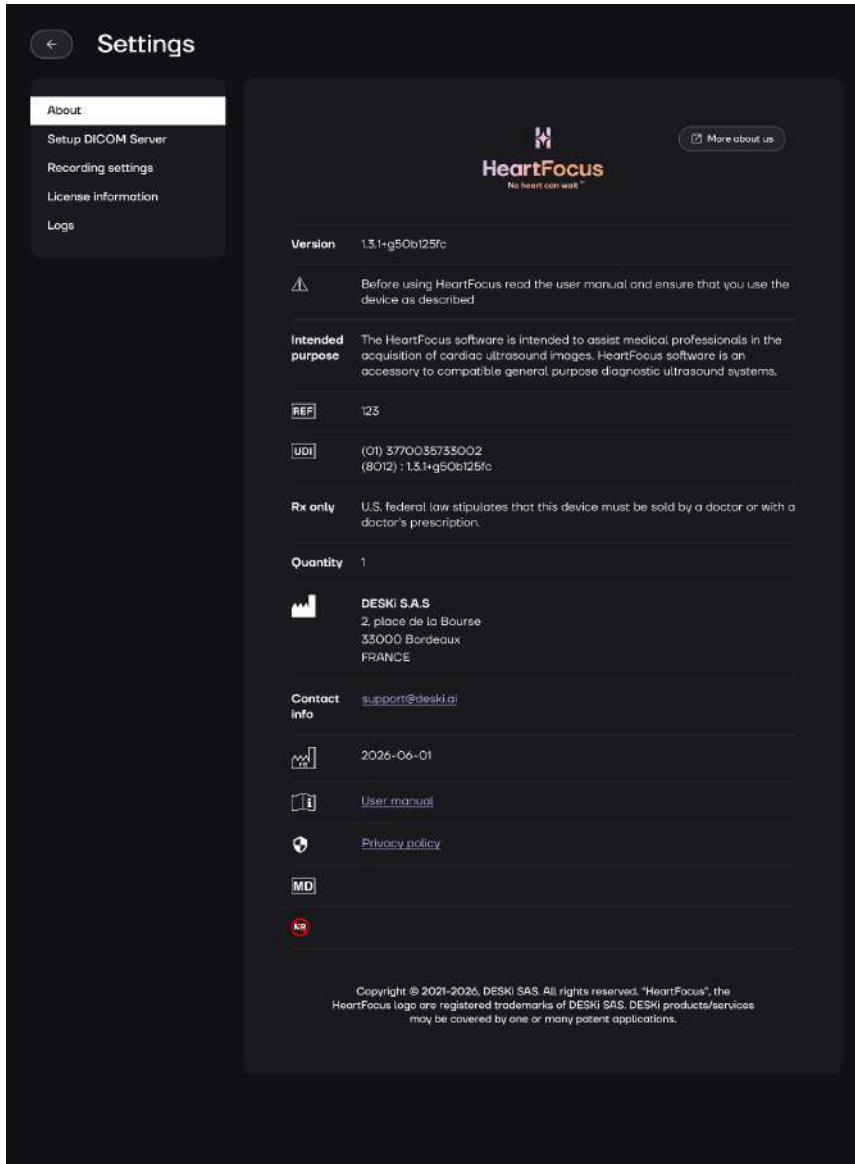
Settings

About
Setup DICOM Server
Recording settings
License information
Logs

More about us

HeartFocus
No heart can wait™

Version 1.3.1+g50b125fc

Before using HeartFocus read the user manual and ensure that you use the device as described

Intended purpose The HeartFocus software is intended to assist medical professionals in the acquisition of cardiac ultrasound images. HeartFocus software is an accessory to compatible general purpose diagnostic ultrasound systems.

REF 123

UDI (01) 3770035733002
(8012) : 1.3.1+g50b125fc

Rx only U.S. federal law stipulates that this device must be sold by a doctor or with a doctor's prescription.

Quantity 1

DESKi S.A.S
2, place de la Bourse
33000 Bordeaux
FRANCE

Contact info support@deski.ai

2026-06-01

User manual

Privacy policy

MD

Copyright © 2021-2026, DESKi SAS. All rights reserved. "HeartFocus", the HeartFocus logo are registered trademarks of DESKi SAS. DESKi products/services may be covered by one or many patent applications.